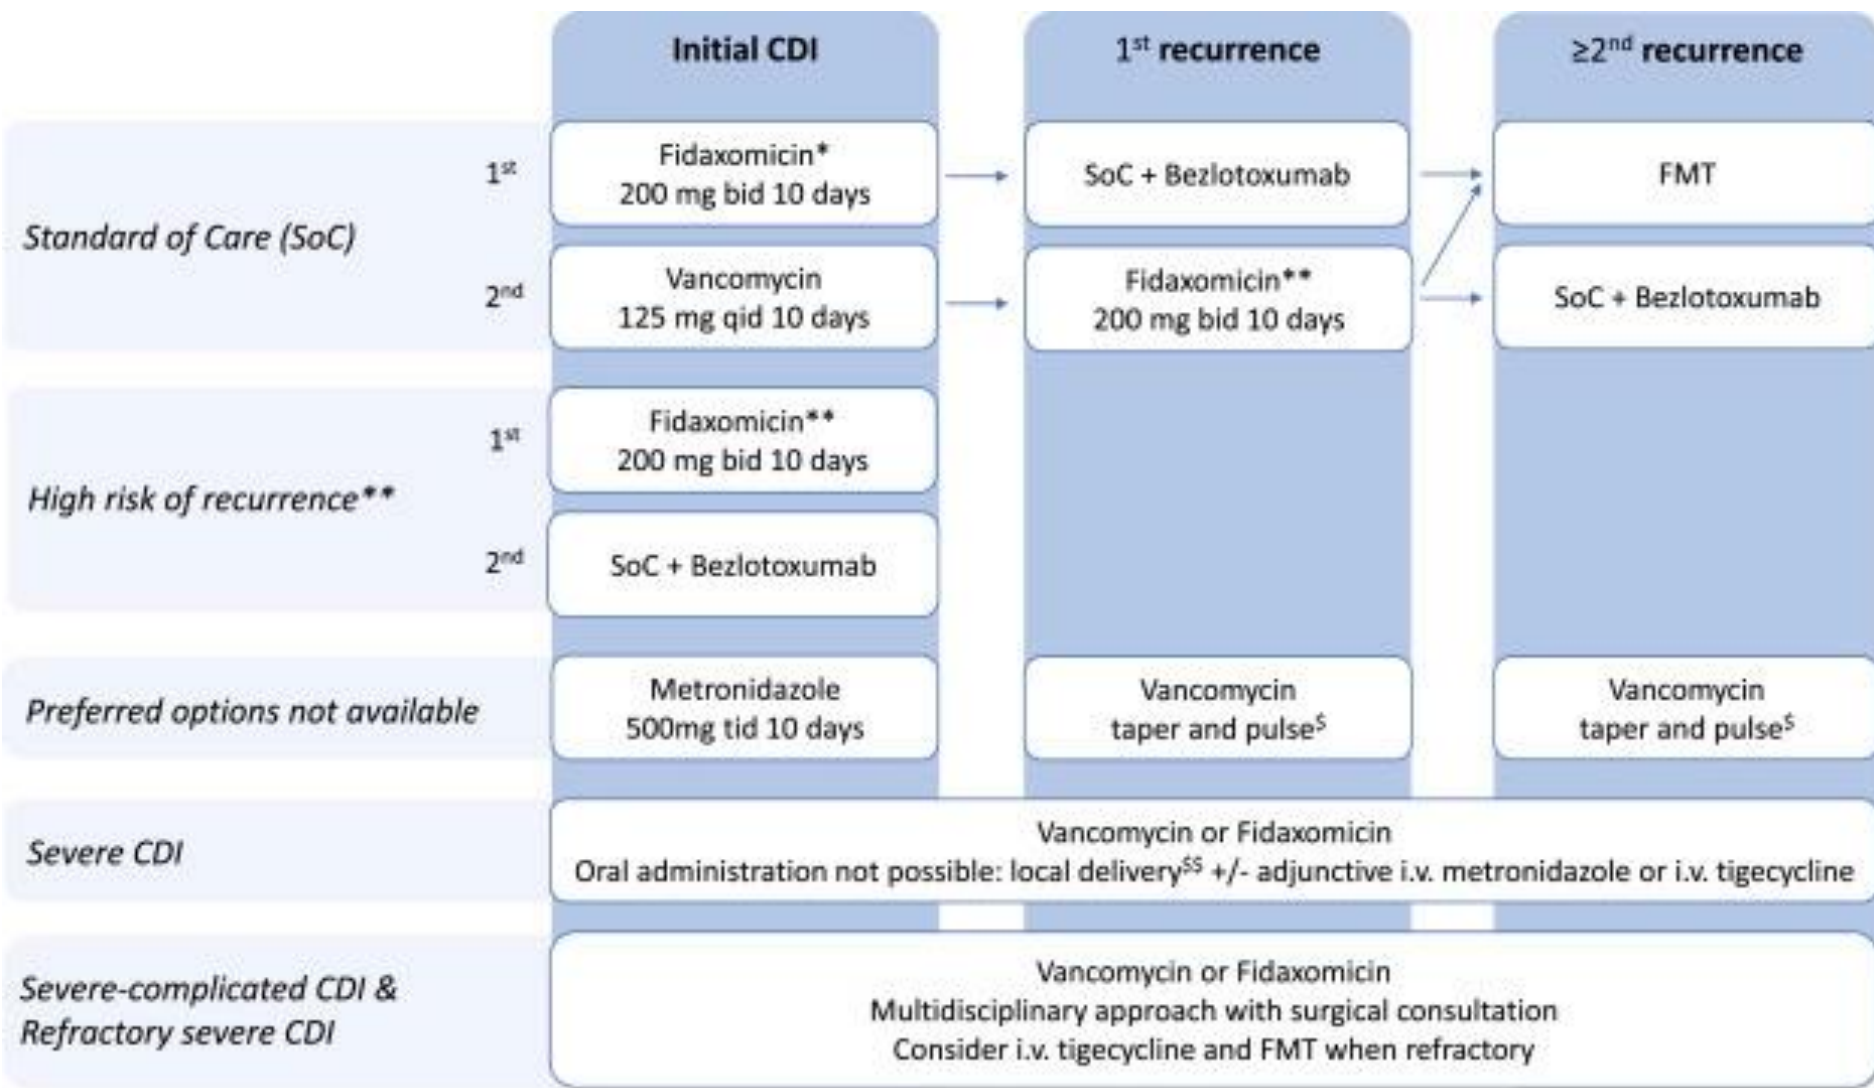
Initial CDI

1$^{st}$ recurrence

≥2$^{nd}$ recurrence

Standard of Care (SoC)

1$^{st}$

Fidaxomicin*
200 mg bid 10 days

SoC + Bezlotoxumab

FMT

2$^{nd}$

Vancomycin
125 mg qid 10 days

Fidaxomicin**
200 mg bid 10 days

SoC + Bezlotoxumab

High risk of recurrence**

1$^{st}$

Fidaxomicin**
200 mg bid 10 days

2$^{nd}$

SoC + Bezlotoxumab

Preferred options not available

Metronidazole
500mg tid 10 days

Vancomycin
taper and pulse$^{\$}$

Vancomycin
taper and pulse$^{\$}$

Severe CDI

Vancomycin or Fidaxomicin
Oral administration not possible: local delivery$^{\$\$}$ +/- adjunctive i.v. metronidazole or i.v. tigecycline

Severe-complicated CDI & Refractory severe CDI

Vancomycin or Fidaxomicin
Multidisciplinary approach with surgical consultation
Consider i.v. tigecycline and FMT when refractory